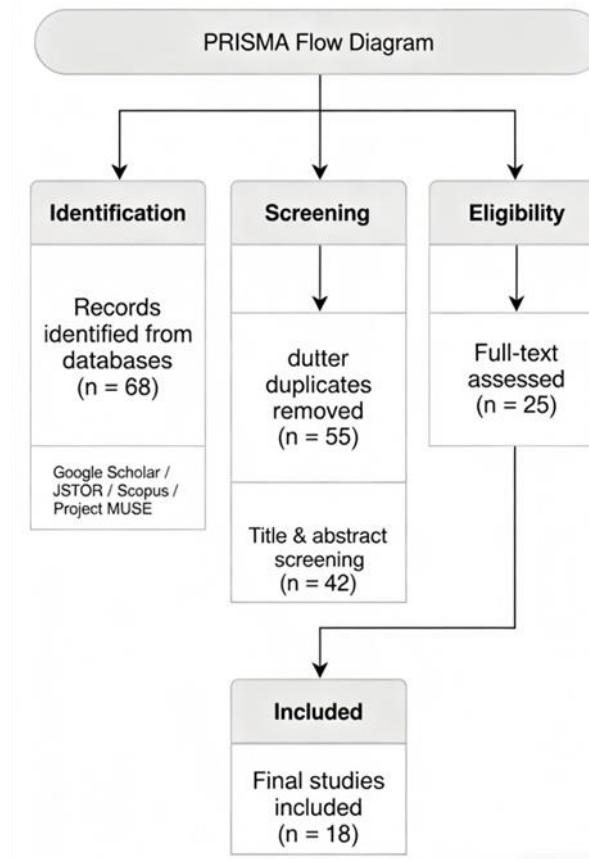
PRISMA Flow Diagram

Identification

Records identified from databases (n = 68)

Google Scholar / JSTOR / Scopus / Project MUSE

Screening

dutter duplicates removed (n = 55)

Title & abstract screening (n = 42)

Eligibility

Full-text assessed (n = 25)

Included

Final studies included (n = 18)